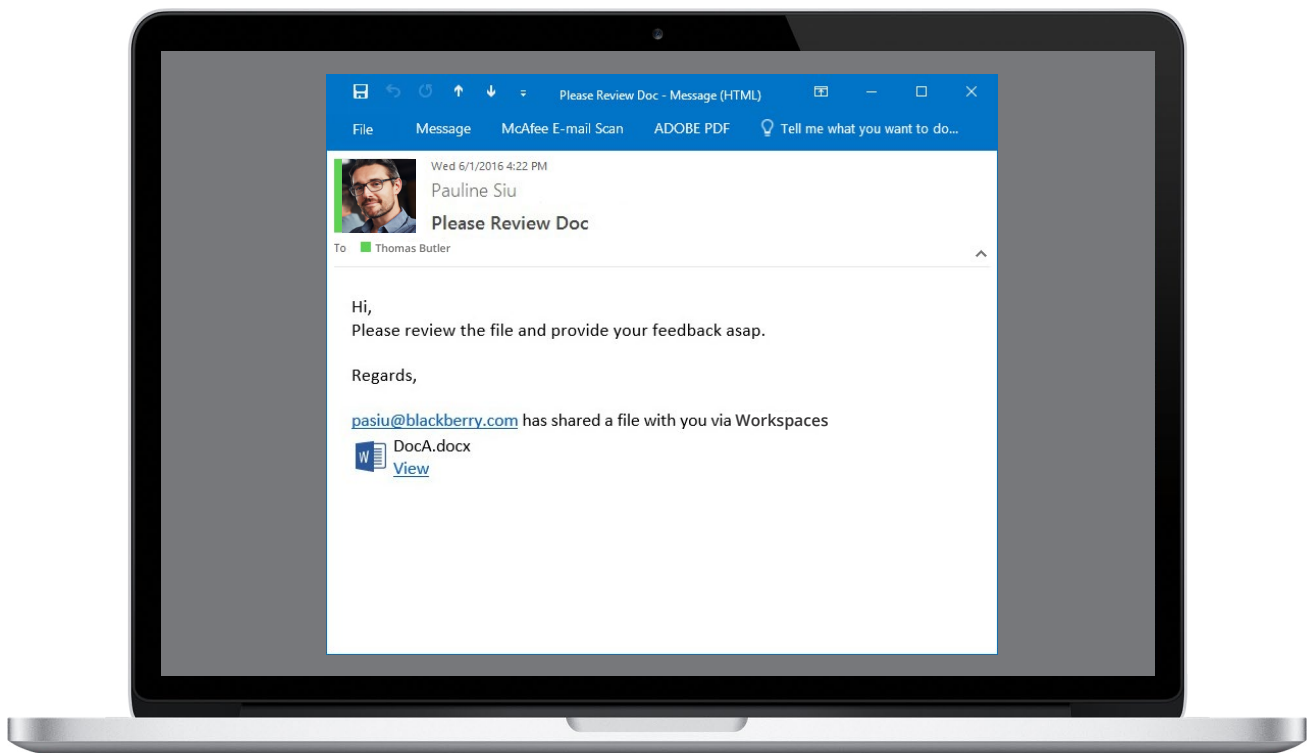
Please Review Doc - Message (HTML)

File Message McAfee E-mail Scan ADOBE PDF Tell me what you want to do...

Wed 6/1/2016 4:22 PM
Pauline Siu
Please Review Doc
To Thomas Butler

Hi,
Please review the file and provide your feedback asap.

Regards,

pasiu@blackberry.com has shared a file with you via Workspaces
DocA.docx
View